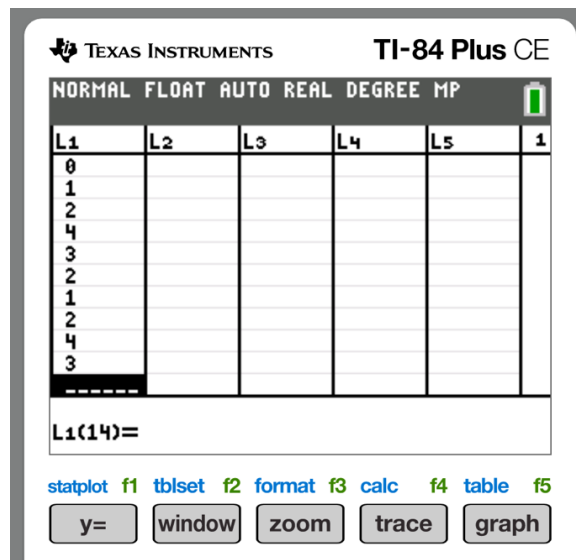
TEXAS INSTRUMENTS TI-84 Plus CE

NORMAL FLOAT AUTO REAL DEGREE MP

| L1 | L2 | L3 | L4 | L5 | 1 |
|---|---|---|---|---|---|
| 0 | | | | | |
| 1 | | | | | |
| 2 | | | | | |
| 4 | | | | | |
| 3 | | | | | |
| 2 | | | | | |
| 1 | | | | | |
| 2 | | | | | |
| 4 | | | | | |
| 3 | | | | | |
| ------ | | | | | |

L1(14)=

statplot f1 tblset f2 format f3 calc f4 table f5
y= window zoom trace graph